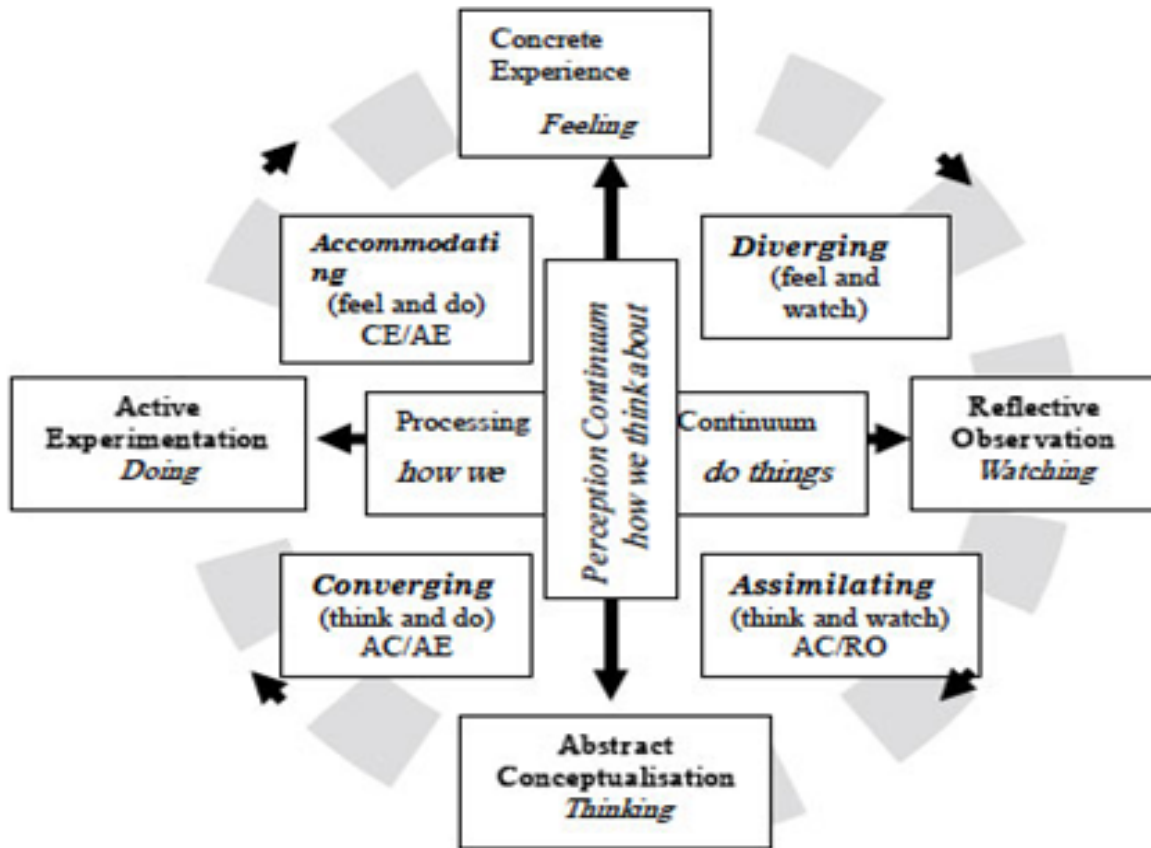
Concrete Experience
*Feeling*

**Accommodati ng**
(feel and do)
CE/AE

**Diverging**
(feel and watch)

Active Experimentation
*Doing*

Processing
*how we*

*Perception Continuum how we think about*

Continuum
*do things*

Reflective Observation
*Watching*

**Converging**
(think and do)
AC/AE

**Assimilating**
(think and watch)
AC/RO

Abstract Conceptualisation
*Thinking*